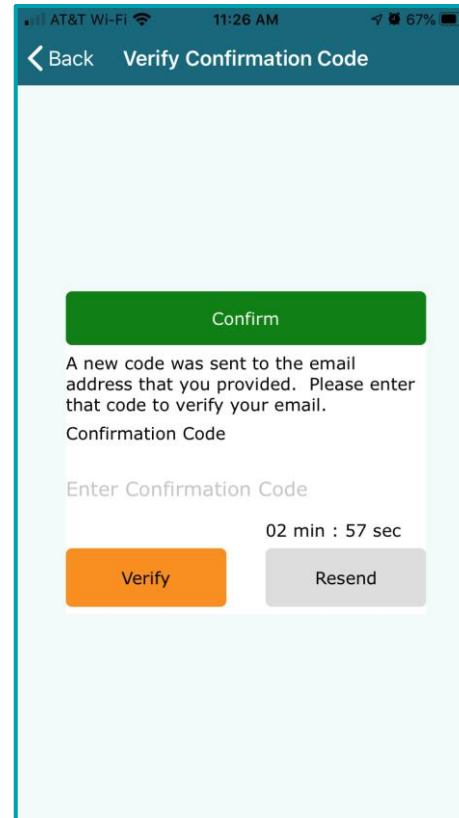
AT&T Wi-Fi 11:26 AM 67%

Back Verify Confirmation Code

Confirm

A new code was sent to the email address that you provided. Please enter that code to verify your email.

Confirmation Code

Enter Confirmation Code

02 min : 57 sec

Verify

Resend